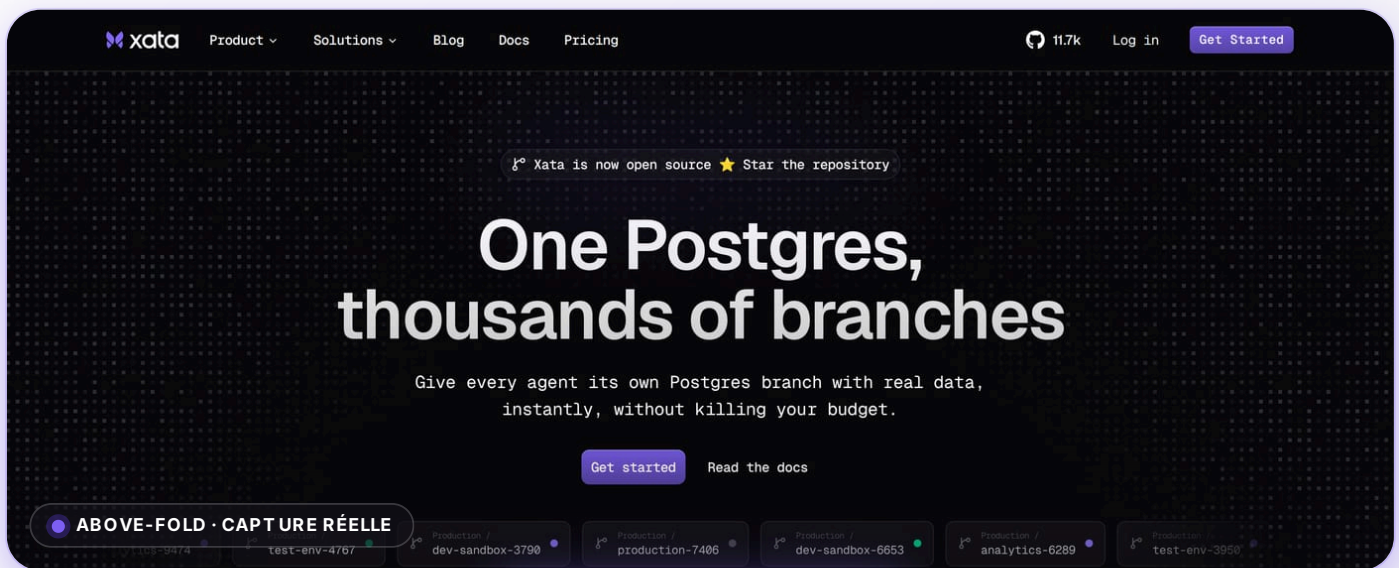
xata Product Solutions Blog Docs Pricing 11.7k Log in Get Started

Xata is now open source ⭐ Star the repository

One Postgres, thousands of branches

Give every agent its own Postgres branch with real data, instantly, without killing your budget.

Get started Read the docs

ABOVE-FOLD · CAPTURE RÉELLE

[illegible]ytics-9474

Production / test-env-4767

Production / dev-sandbox-3790

Production / production-7406

Production / dev-sandbox-6653

Production / analytics-6289

Production / test-env-3950